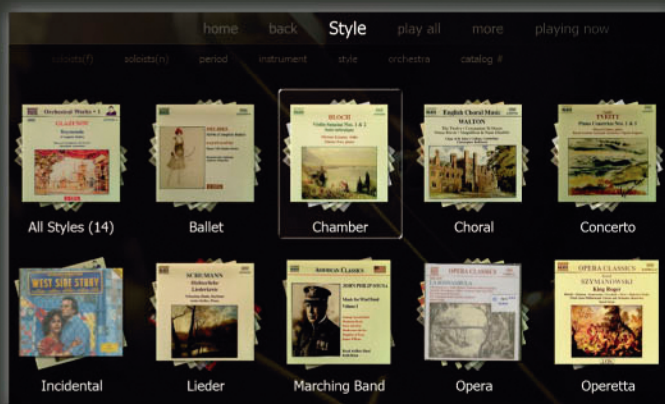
home back Style play all more playing now

soloists(f) soloists(n) period instrument style orchestra catalog #

Orchestral Works • 1
GLAZUNOV
Raymonda

DELIBES

BLOCH
Violin Sonatas Nos. 1 & 2

English Choral Music
WALTON

TVEITT
Piano Concertos Nos. 1 & 5

All Styles (14)

Ballet

Chamber

Choral

Concerto

WEST SIDE STORY

SCHUMANN

AMERICAN CLASSICS
JOHN PHILIP SOUSA
Music for Wind Band

OPERA CLASSICS

OPERA CLASSICS
SZYMANOWSKI
King Roger

Incidental

Lieder

Marching Band

Opera

Operetta